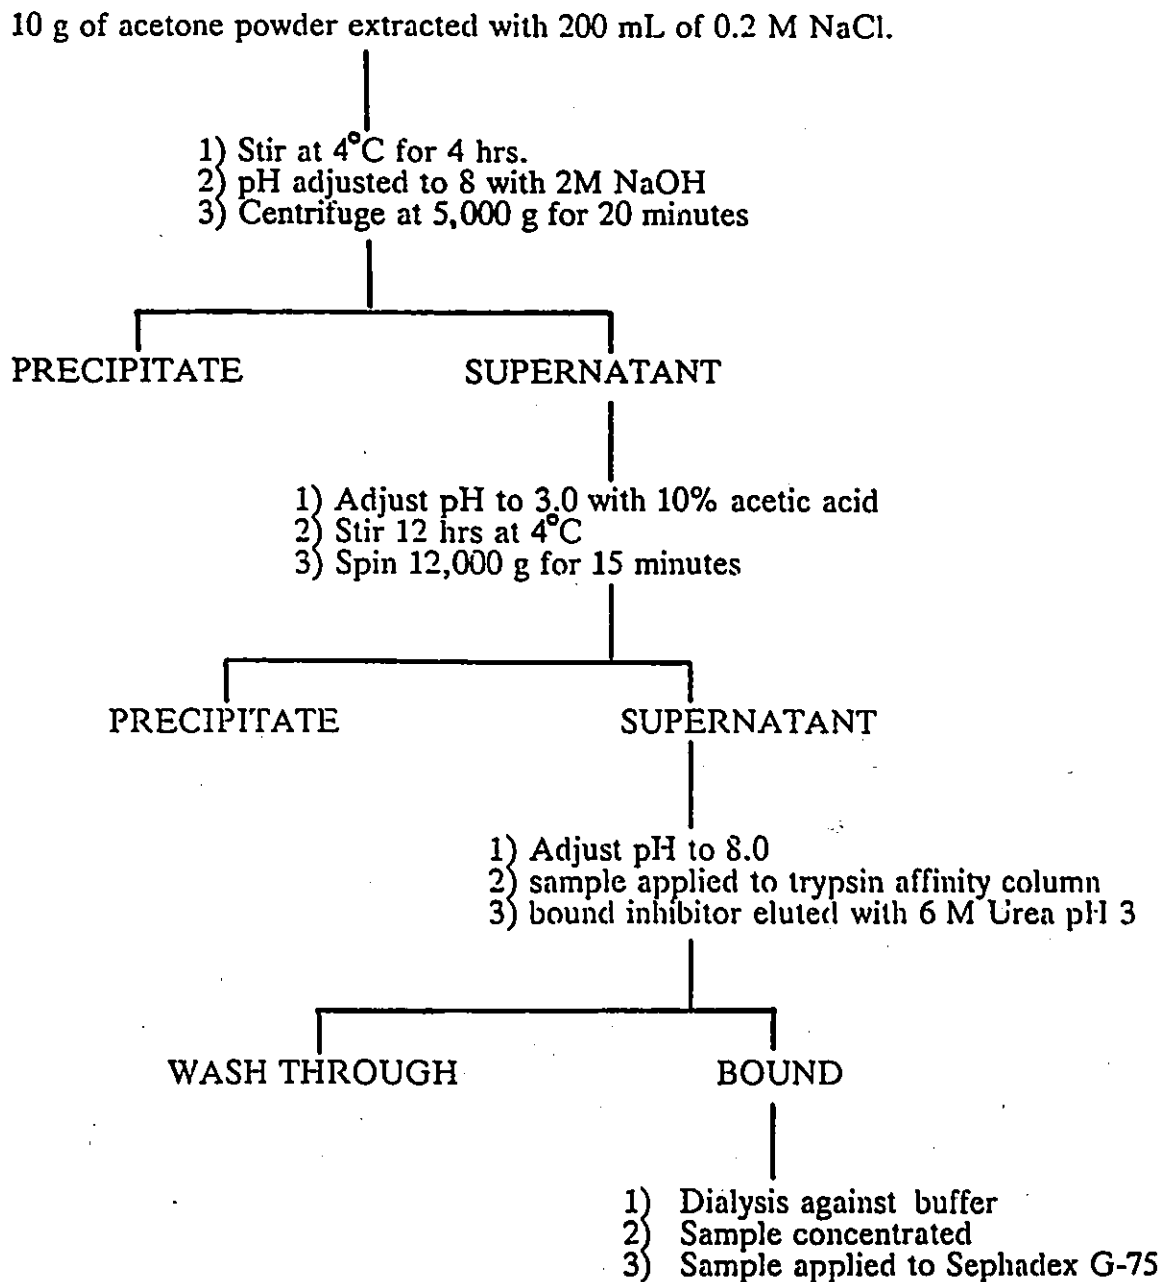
10 g of acetone powder extracted with 200 mL of 0.2 M NaCl.

1) Stir at 4°C for 4 hrs.
2) pH adjusted to 8 with 2M NaOH
3) Centrifuge at 5,000 g for 20 minutes

PRECIPITATE

SUPERNATANT

1) Adjust pH to 3.0 with 10% acetic acid
2) Stir 12 hrs at 4°C
3) Spin 12,000 g for 15 minutes

PRECIPITATE

SUPERNATANT

1) Adjust pH to 8.0
2) sample applied to trypsin affinity column
3) bound inhibitor eluted with 6 M Urea pH 3

WASH THROUGH

BOUND

1) Dialysis against buffer
2) Sample concentrated
3) Sample applied to Sephadex G-75